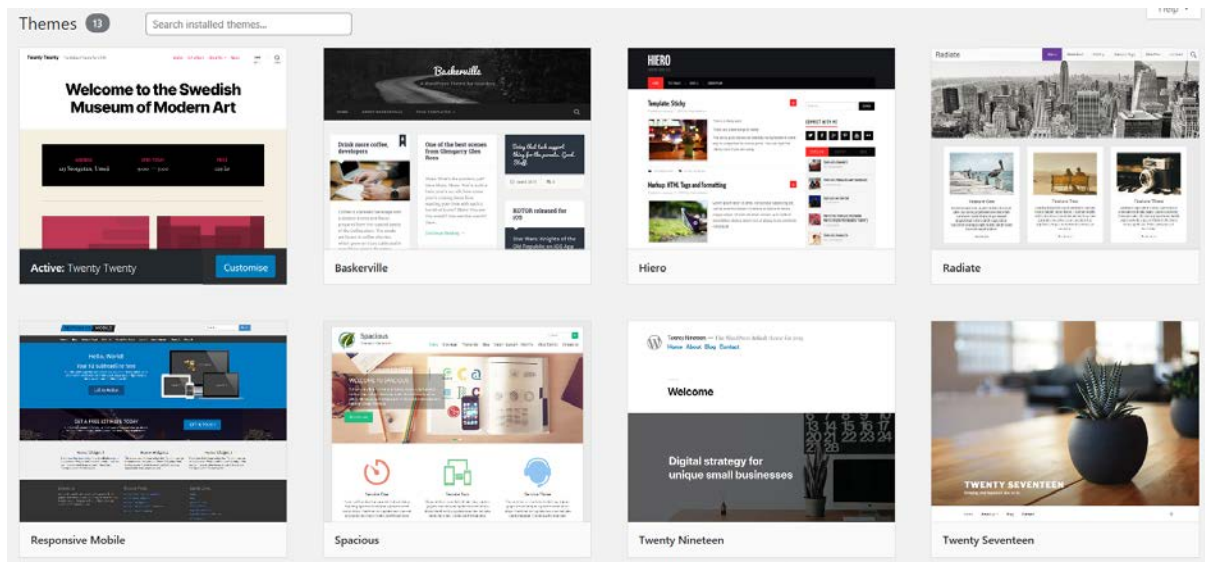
Themes 13 Search installed themes...

Help

Twenty Twenty

Welcome to the Swedish Museum of Modern Art

Active: Twenty Twenty Customise

Baskerville

Drink more coffee, developers

One of the best scenes from Glengarry Glen Ross

KOTOR released for iOS

Baskerville

HIERO

Template: Sticky

Markup: HTML Tags and formatting

Hiero

Radiate

Radiate

Hello, World!

Responsive Mobile

Spacious

WELCOME TO SPACIOUS

Spacious

Twenty Nineteen — The WordPress default theme for 2019

Home About Blog Contact

Welcome

Digital strategy for unique small businesses

Twenty Nineteen

TWENTY SEVENTEEN

Twenty Seventeen